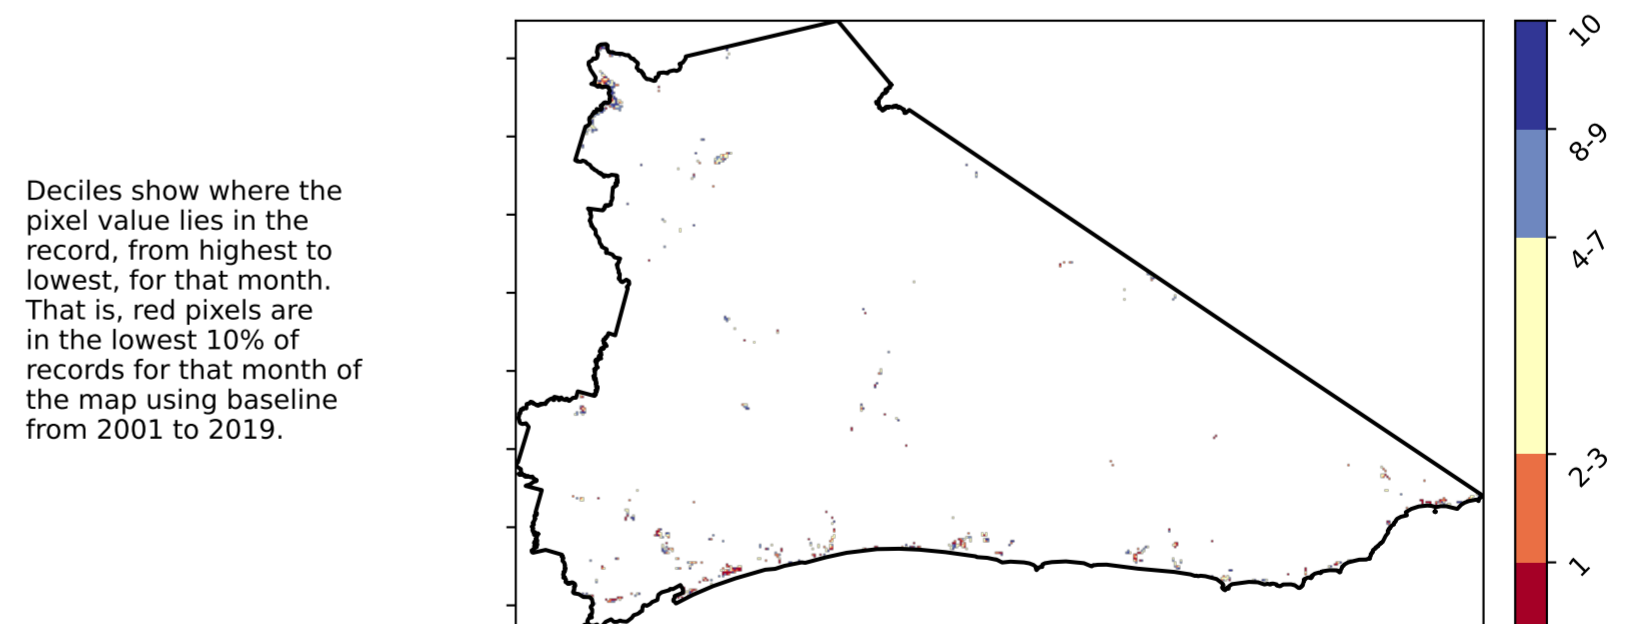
Deciles show where the pixel value lies in the record, from highest to lowest, for that month. That is, red pixels are in the lowest 10% of records for that month of the map using baseline from 2001 to 2019.

10
8-9
4-7
2-3
1